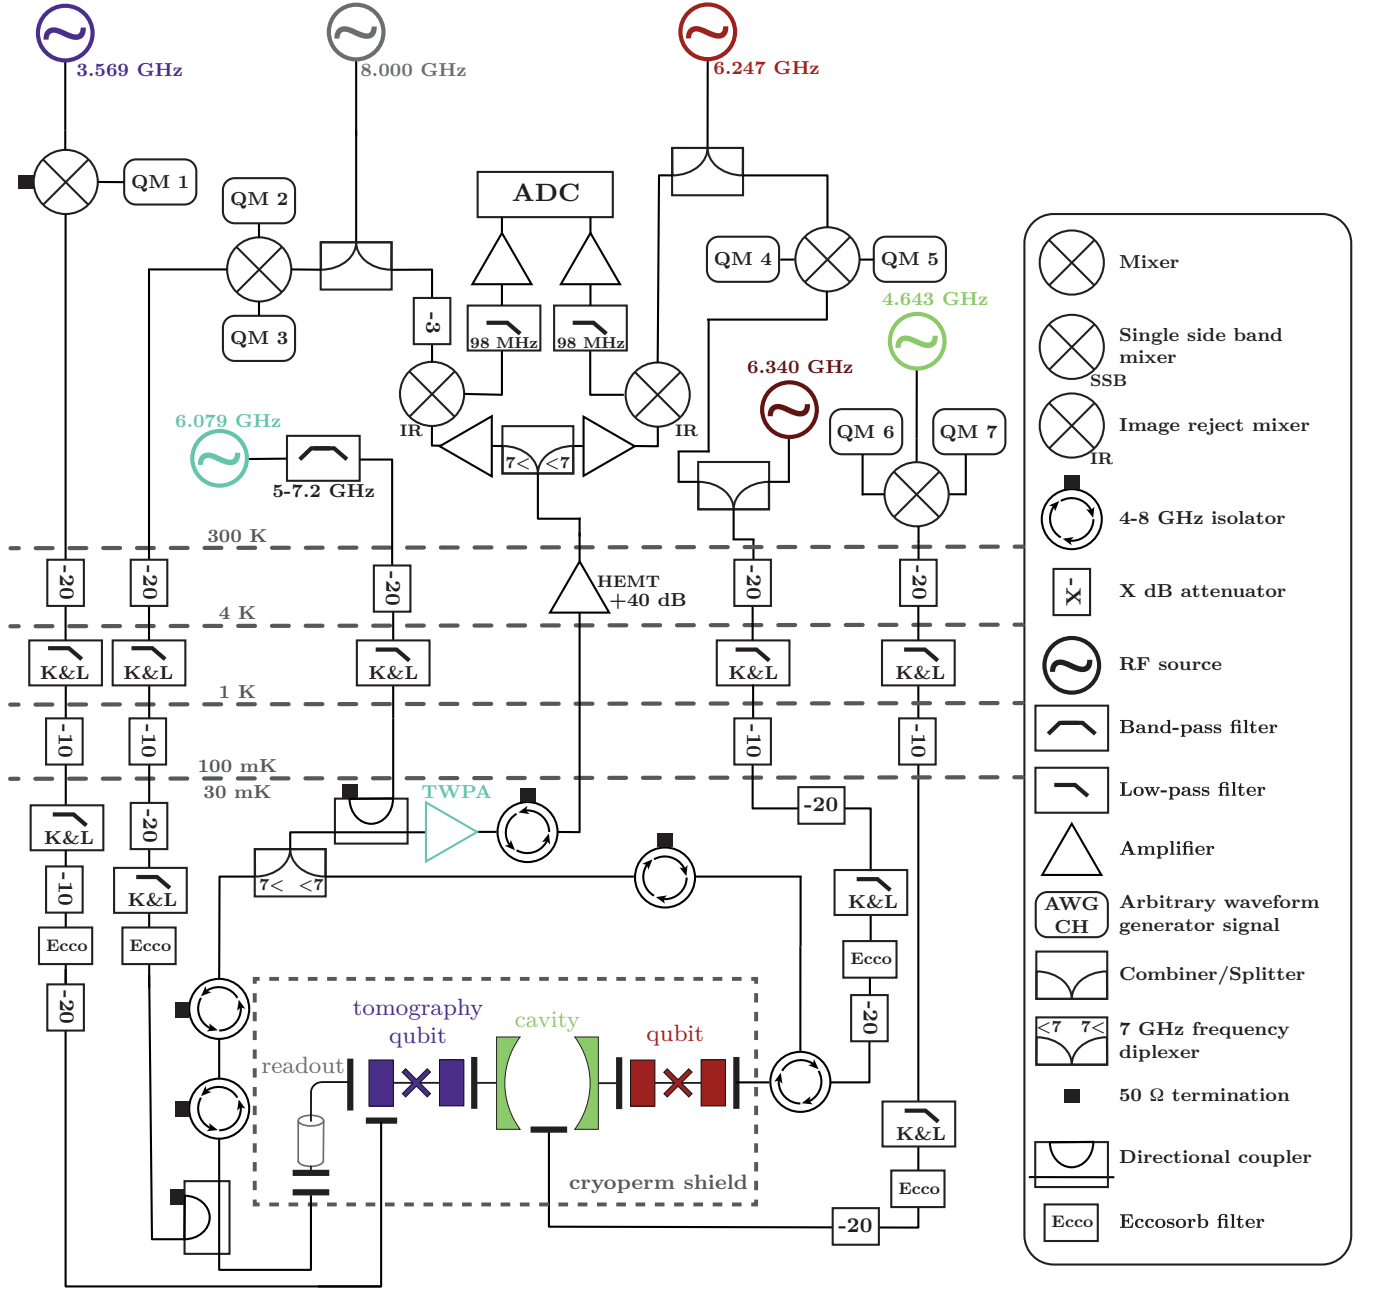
3.569 GHz
8.000 GHz
6.247 GHz
QM 1
QM 2
QM 3
ADC
QM 4
QM 5
4.643 GHz
-3
98 MHz
98 MHz
6.340 GHz
IR
IR
6.079 GHz
5-7.2 GHz
7<
<7
QM 6
QM 7
300 K
HEMT
+40 dB
-20
-20
-20
-20
-20
4 K
K&L
K&L
K&L
K&L
K&L
1 K
-10
-10
-10
-10
100 mK
30 mK
TWPA
-20
K&L
-20
-10
K&L
K&L
7<
<7
Ecco
Ecco
Ecco
-20
-20
tomography qubit
cavity
qubit
readout
K&L
Ecco
cryoperm shield
-20

Mixer
Single side band mixer
SSB
Image reject mixer
IR
4-8 GHz isolator
-X
X dB attenuator
RF source
Band-pass filter
Low-pass filter
Amplifier
AWG CH
Arbitrary waveform generator signal
Combiner/Splitter
<7
7<
7 GHz frequency diplexer
50 Ω termination
Directional coupler
Ecco
Eccosorb filter